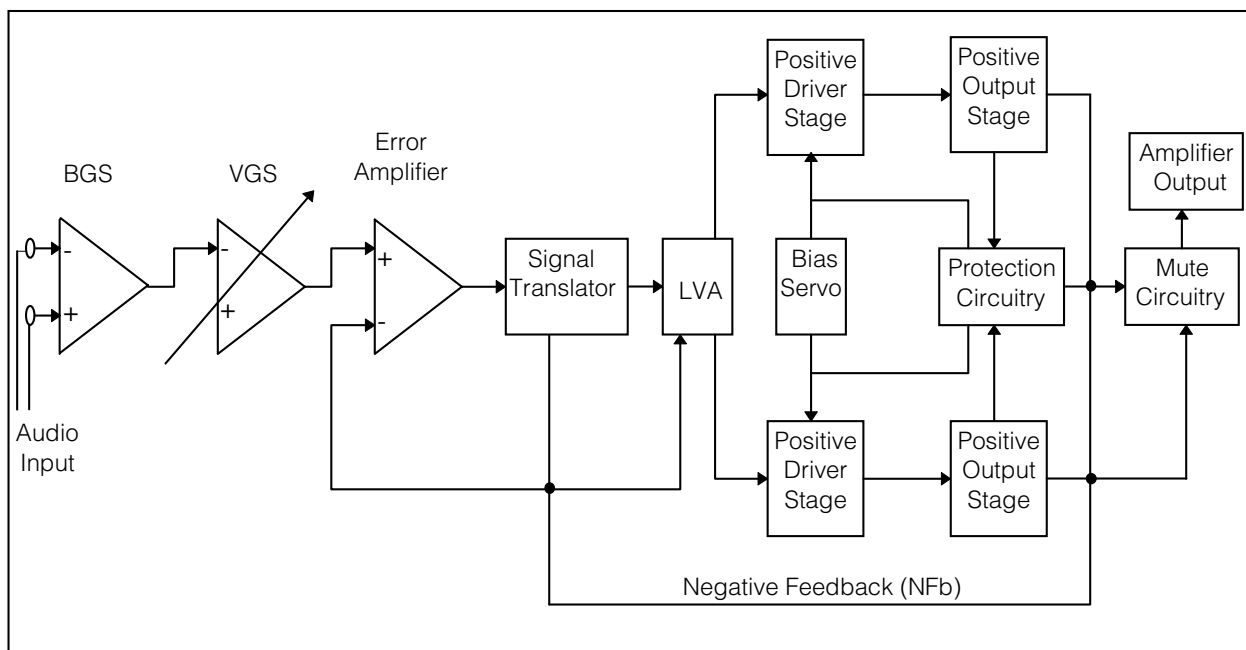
BGS

VGS

Error Amplifier

-
+

-
+

+
-

Audio Input

Signal Translator

LVA

Positive Driver Stage

Positive Output Stage

Bias Servo

Protection Circuitry

Amplifier Output

Mute Circuitry

Positive Driver Stage

Positive Output Stage

Negative Feedback (NFb)